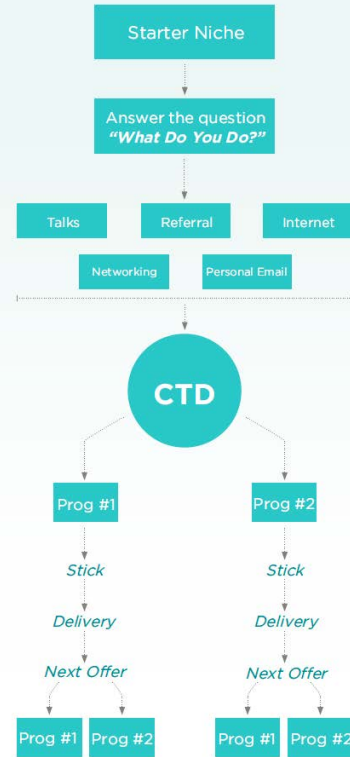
Starter Niche

Answer the question
"What Do You Do?"

Talks

Referral

Internet

Networking

Personal Email

CTD

Prog #1

Prog #2

Stick

Stick

Delivery

Delivery

Next Offer

Next Offer

Prog #1

Prog #2

Prog #1

Prog #2